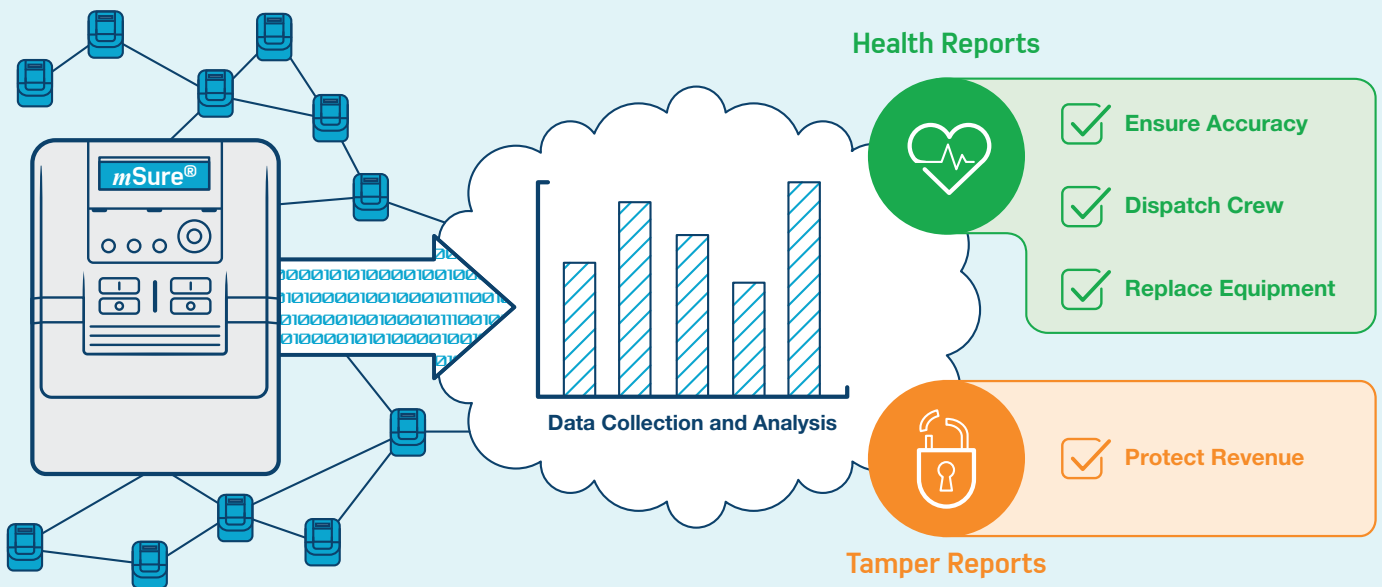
mSure®

0001010100001001000
1010000100100001011100010
10100001001000101110010
10100001010100001001000

Data Collection and Analysis

Health Reports

Ensure Accuracy

Dispatch Crew

Replace Equipment

Protect Revenue

Tamper Reports